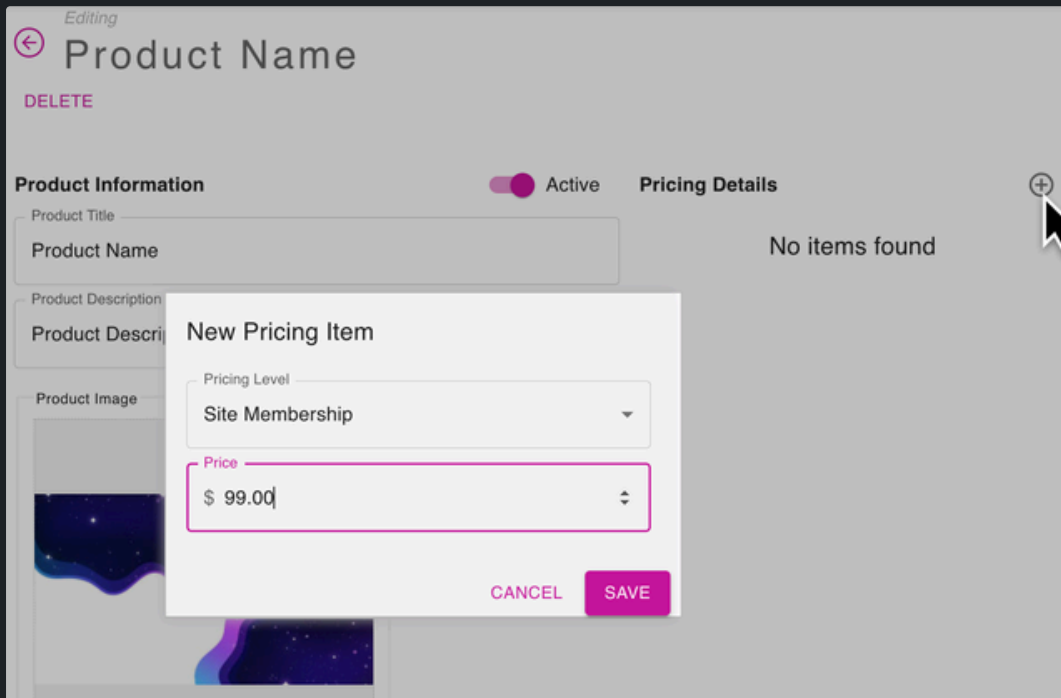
Editing
Product Name
DELETE

Product Information
Active
Pricing Details
Product Title
Product Name
No items found
Product Description
Product Descri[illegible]
Product Image

New Pricing Item
Pricing Level
Site Membership
Price
$ 99.00
CANCEL
SAVE